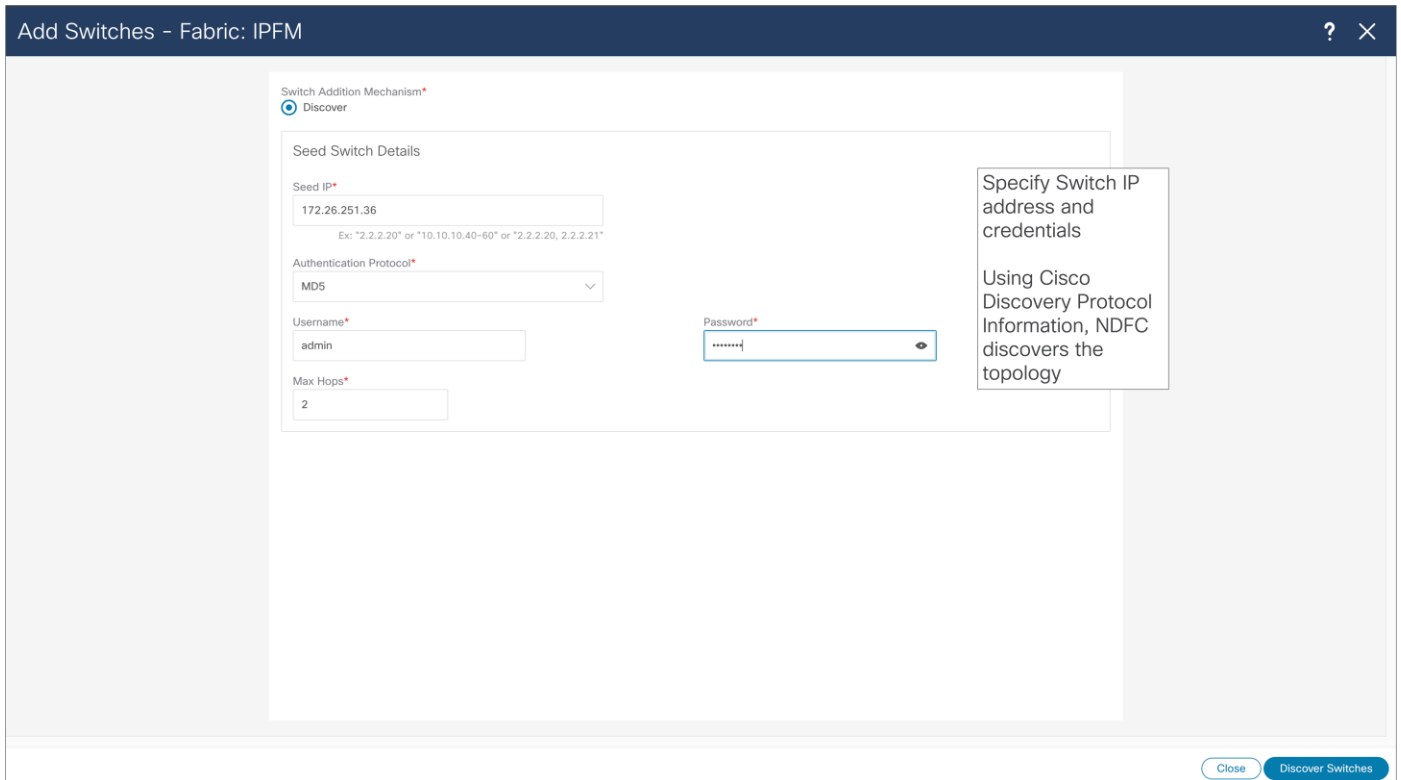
Add Switches - Fabric: IPFM

? ×

Switch Addition Mechanism*

Discover

Seed Switch Details

Seed IP*

172.26.251.36

Ex: "2.2.2.20" or "10.10.10.40-60" or "2.2.2.20, 2.2.2.21"

Authentication Protocol*

MD5

Username*

admin

Password*

••••••••

Max Hops*

2

Specify Switch IP address and credentials

Using Cisco Discovery Protocol Information, NDFC discovers the topology

Close

Discover Switches